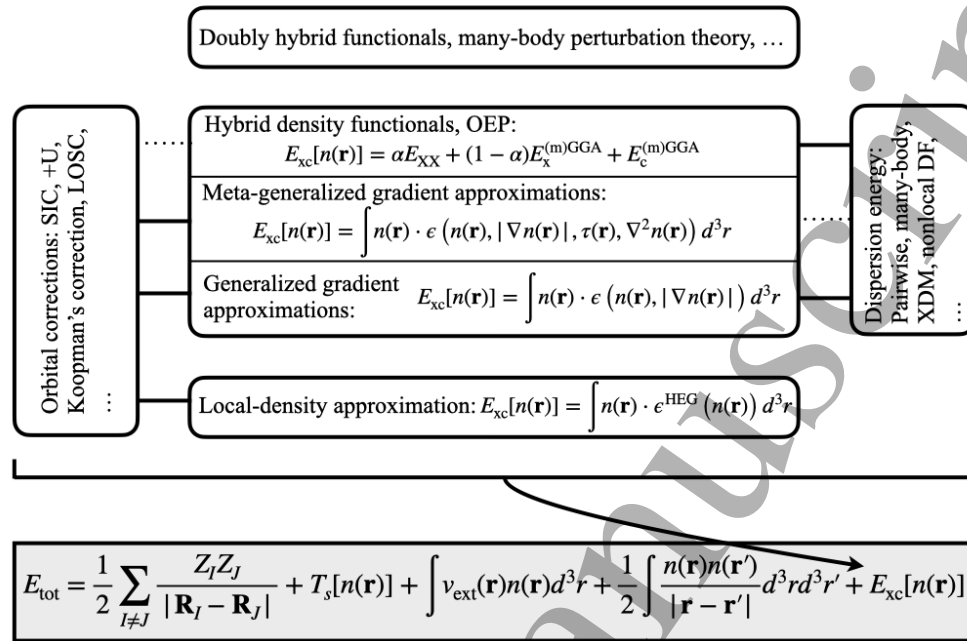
Doubly hybrid functionals, many-body perturbation theory, …

Orbital corrections: SIC, +U, Koopman's correction, LOSC, …

Hybrid density functionals, OEP:
$E_{\text{xc}}[n(\mathbf{r})] = \alpha E_{\text{XX}} + (1-\alpha)E_{\text{x}}^{\text{(m)GGA}} + E_{\text{c}}^{\text{(m)GGA}}$

Meta-generalized gradient approximations:
$E_{\text{xc}}[n(\mathbf{r})] = \int n(\mathbf{r}) \cdot \epsilon\left(n(\mathbf{r}), |\nabla n(\mathbf{r})|, \tau(\mathbf{r}), \nabla^2 n(\mathbf{r})\right) d^3r$

Generalized gradient approximations: $E_{\text{xc}}[n(\mathbf{r})] = \int n(\mathbf{r}) \cdot \epsilon\left(n(\mathbf{r}), |\nabla n(\mathbf{r})|\right) d^3r$

Dispersion energy: Pairwise, many-body, XDM, nonlocal DF, …

Local-density approximation: $E_{\text{xc}}[n(\mathbf{r})] = \int n(\mathbf{r}) \cdot \epsilon^{\text{HEG}}\left(n(\mathbf{r})\right) d^3r$

$E_{\text{tot}} = \frac{1}{2}\sum_{I\neq J} \frac{Z_I Z_J}{|\mathbf{R}_I - \mathbf{R}_J|} + T_s[n(\mathbf{r})] + \int v_{\text{ext}}(\mathbf{r})n(\mathbf{r})d^3r + \frac{1}{2}\int \frac{n(\mathbf{r})n(\mathbf{r}')}{|\mathbf{r}-\mathbf{r}'|}d^3r d^3r' + E_{\text{xc}}[n(\mathbf{r})]$